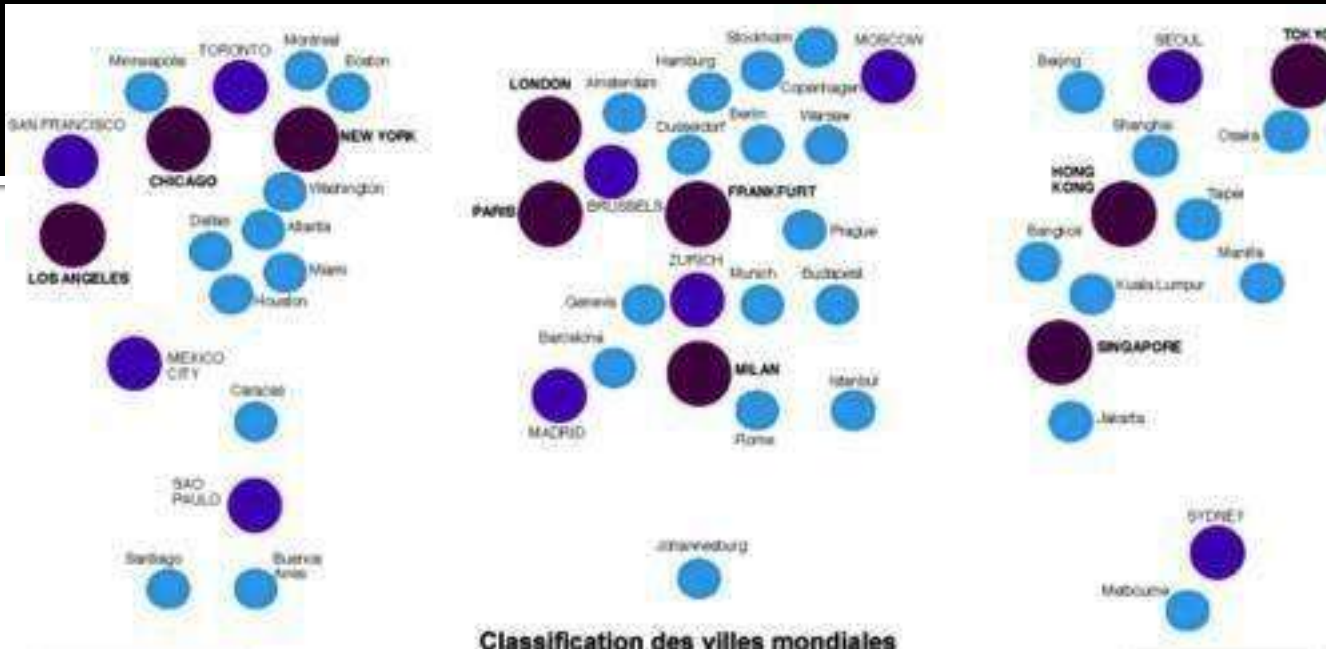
Minneapolis
TORONTO
Montreal
Boston
SAN FRANCISCO
CHICAGO
NEW YORK
Washington
LOS ANGELES
Dallas
Atlanta
Miami
Houston
MEXICO CITY
Caracas
SAO PAULO
Santiago
Buenos Aires

LONDON
Amsterdam
Hamburg
Stockholm
Copenhagen
MOSCOW
Berlin
Warsaw
Dusseldorf
PARIS
BRUSSELS
FRANKFURT
Prague
ZURICH
Munich
Budapest
Geneva
Barcelona
MILAN
Istanbul
MADRID
Rome
Johannesburg

Beijing
SEOUL
TOKYO
Shanghai
Osaka
HONG KONG
Taipei
Bangkok
Manila
Kuala Lumpur
SINGAPORE
Jakarta
SYDNEY
Melbourne

Classification des villes mondiales